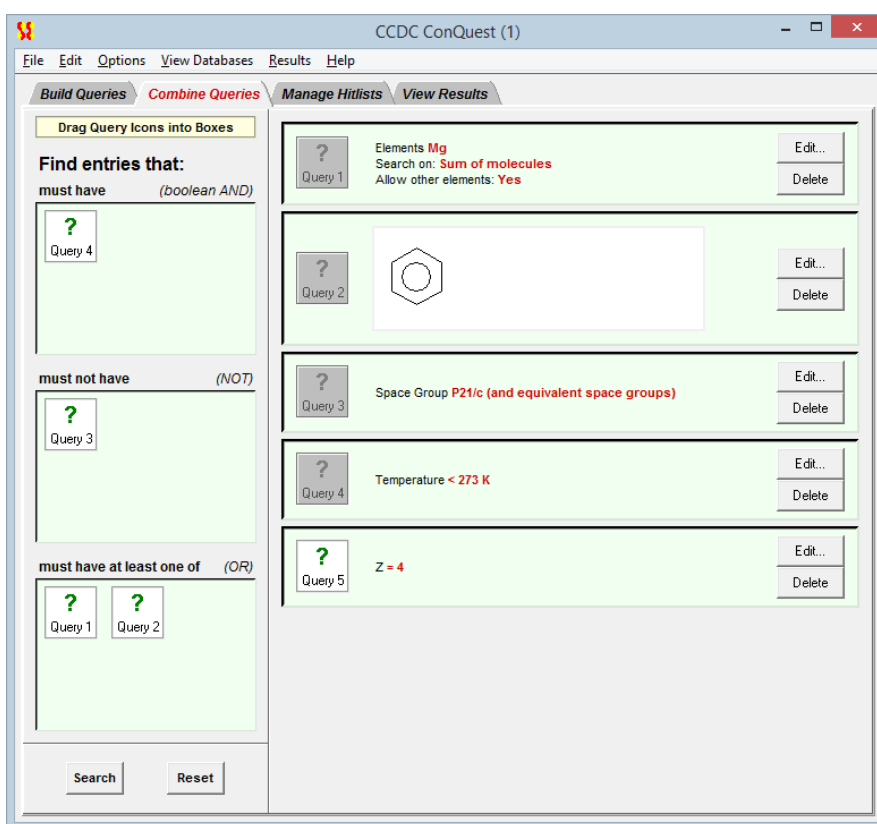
CCDC ConQuest (1)

File Edit Options View Databases Results Help

Build Queries Combine Queries Manage Hitlists View Results

Drag Query Icons into Boxes

Find entries that:

must have (boolean AND)

?
Query 4

must not have (NOT)

?
Query 3

must have at least one of (OR)

?
Query 1

?
Query 2

Search Reset

?
Query 1

Elements Mg
Search on: Sum of molecules
Allow other elements: Yes

Edit...
Delete

?
Query 2

Edit...
Delete

?
Query 3

Space Group P21/c (and equivalent space groups)

Edit...
Delete

?
Query 4

Temperature < 273 K

Edit...
Delete

?
Query 5

Z = 4

Edit...
Delete